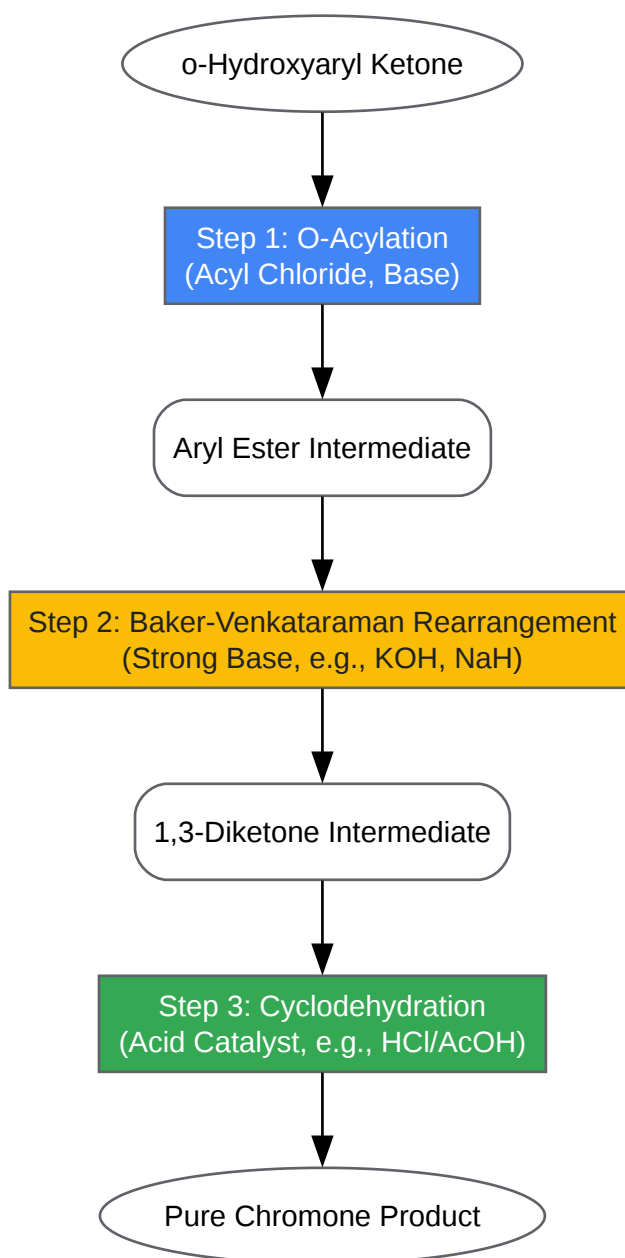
o-Hydroxyaryl Ketone

Step 1: O-Acylation
(Acyl Chloride, Base)

Aryl Ester Intermediate

Step 2: Baker-Venkataraman Rearrangement
(Strong Base, e.g., KOH, NaH)

1,3-Diketone Intermediate

Step 3: Cyclodehydration
(Acid Catalyst, e.g., HCl/AcOH)

Pure Chromone Product